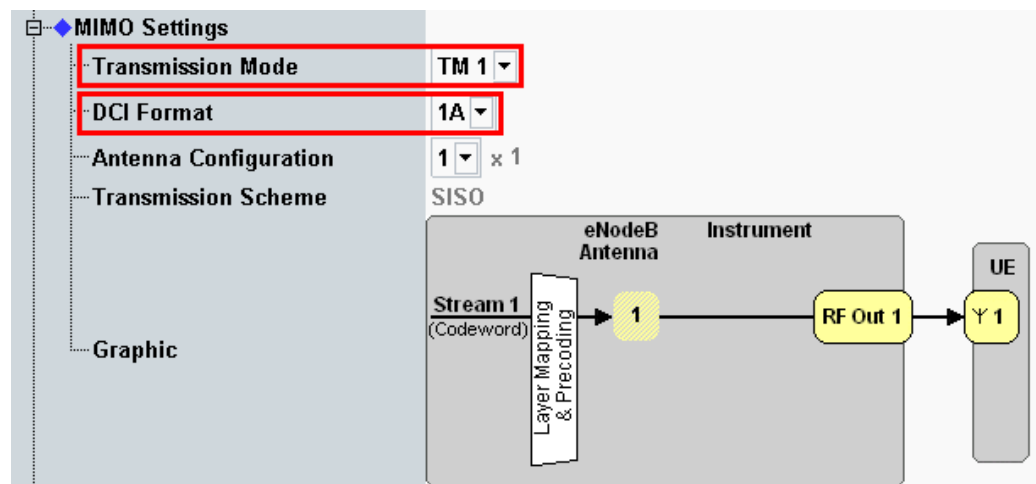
MIMO Settings
Transmission Mode TM 1
DCI Format 1A
Antenna Configuration 1 x 1
Transmission Scheme SISO
Graphic

eNodeB Antenna
Instrument
UE
Stream 1
(Codeword)
Layer Mapping & Precoding
1
RF Out 1
1